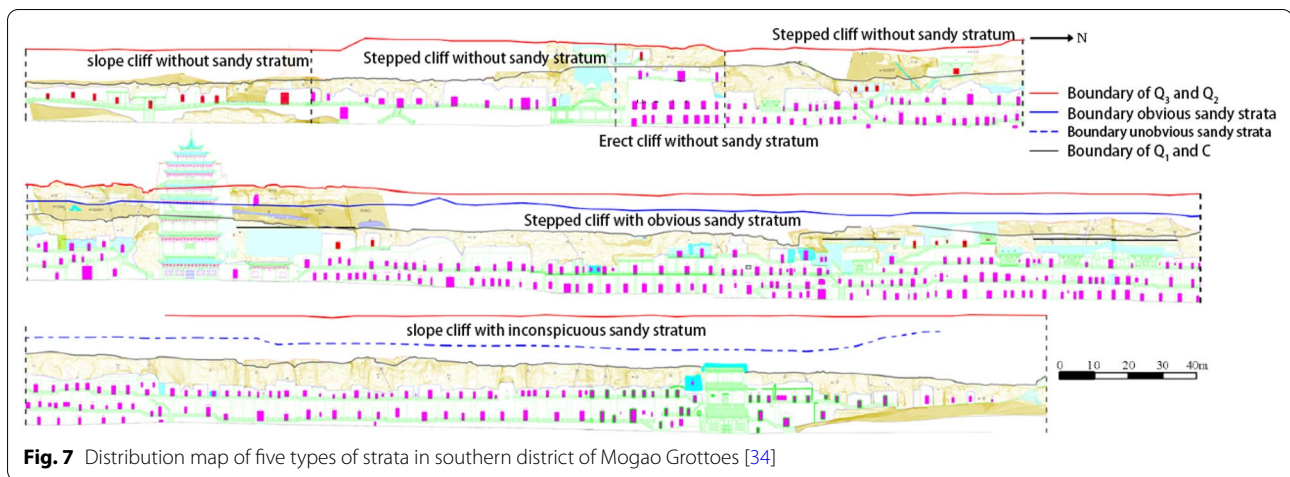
Stepped cliff without sandy stratum

N

slope cliff without sandy stratum

Stepped cliff without sandy stratum

Boundary of $Q_3$ and $Q_2$

Boundary obvious sandy strata

Boundary unobvious sandy strata

Boundary of $Q_1$ and C

Erect cliff without sandy stratum

Stepped cliff with obvious sandy stratum

slope cliff with inconspicuous sandy stratum

0 10 20 30 40m

**Fig. 7** Distribution map of five types of strata in southern district of Mogao Grottoes [34]